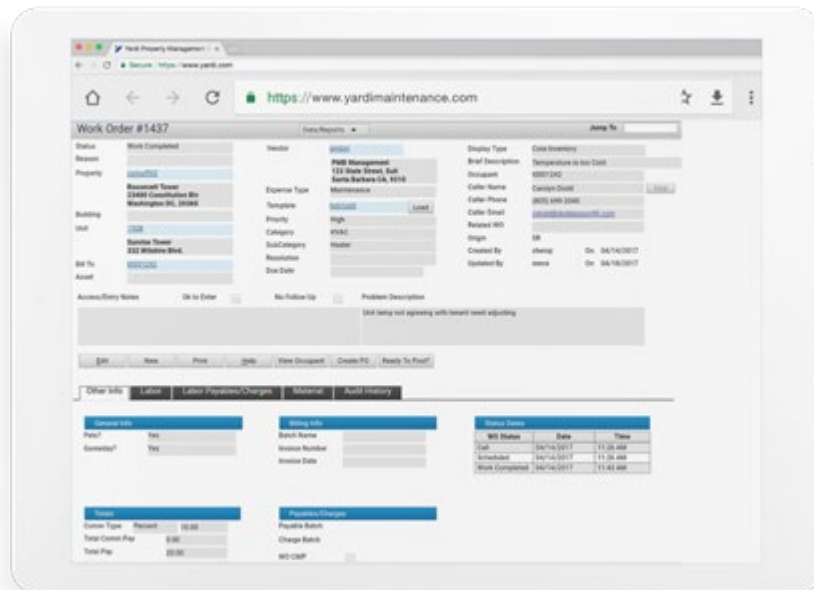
Yardi Property Management ×

Secure https://www.yardi.com

https://www.yardimaintenance.com

Work Order #1437

Data/Reports

Jump To

Status Work Completed
Reason
Property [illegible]
Rosecroft Tower
23400 Constitution Blv
Washington DC, 20365
Building
Unit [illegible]
Sunstar Tower
232 Wilshire Blvd.
Bill To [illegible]
Asset

Vendor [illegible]
PMB Management
122 State Street, Suit
Santa Barbara CA, 93110
Expense Type Maintenance
Template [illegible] Load
Priority High
Category HVAC
SubCategory Heater
Resolution
Due Date

Display Type Cole Inventory
Brief Description Temperature is too Cold
Occupant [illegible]
Caller Name Carolyn Dodd
Caller Phone (805) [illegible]
Caller Email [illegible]
Related WO
Origin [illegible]
Created By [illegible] On 04/14/2017
Updated By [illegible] On 04/16/2017

Access/Entry Notes Ok to Enter No Follow Up Problem Description

Unit temp not agreeing with tenant need adjusting

Edit New Print Help View Occupant Create PO Ready To Post?

Other Info Labor Labor Payables/Charges Material Audit History

General Info
Pets? Yes
Correction? Yes

Billing Info
Batch Name
Invoice Number
Invoice Date

Status Dates
| WO Status | Date | Time |
|---|---|---|
| Call | 04/14/2017 | 11:26 AM |
| Scheduled | 04/14/2017 | 11:26 AM |
| Work Completed | 04/14/2017 | 11:40 AM |

Totals
Comm Type Percent 10.00
Total Comm Pay 0.00
Total Pay 20.00

Payables/Charges
Payable Batch
Charge Batch
WO CMP